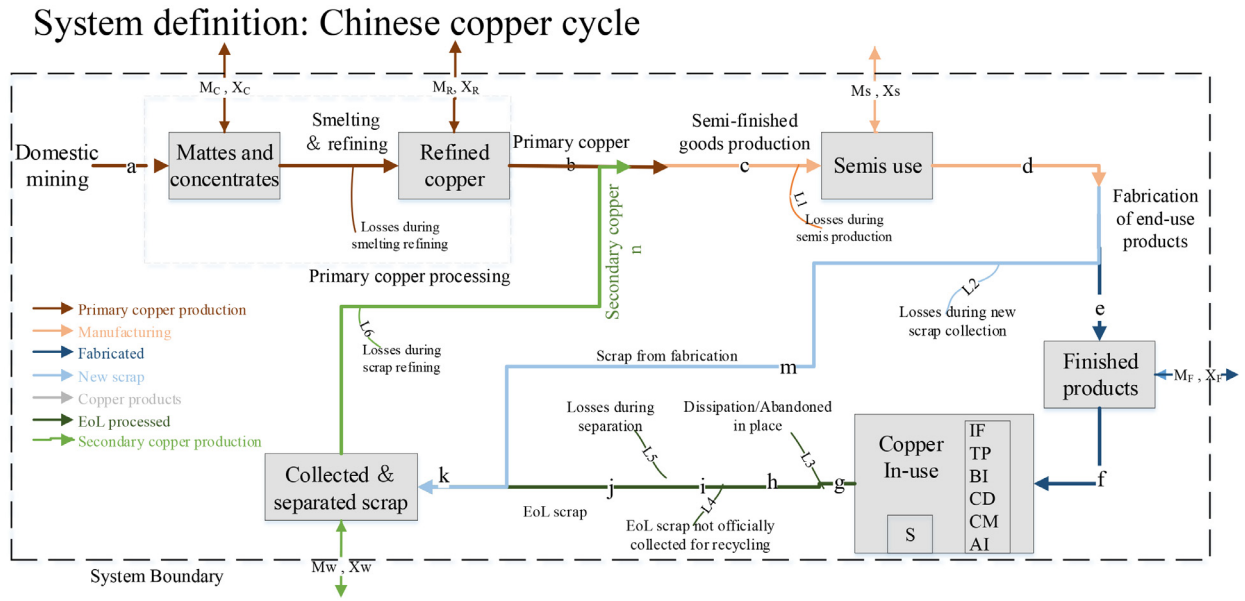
System definition: Chinese copper cycle

$M_C$ , $X_C$

$M_R$, $X_R$

Ms , Xs

Domestic mining

a

Mattes and concentrates

Smelting & refining

Refined copper

Primary copper

b

Semi-finished goods production

c

Semis use

d

Fabrication of end-use products

Losses during smelting refining

L1

Losses during semis production

Primary copper processing

Secondary copper

n

L2

Losses during new scrap collection

e

Primary copper production

Manufacturing

Fabricated

New scrap

Copper products

EoL processed

Secondary copper production

L6

Losses during scrap refining

Scrap from fabrication

m

Finished products

$M_F$ , $X_F$

Losses during separation

Dissipation/Abandoned in place

L5

L3

Copper In-use

IF
TP
BI
CD
CM
AI

S

Collected & separated scrap

k

j

i

h

g

f

L4

EoL scrap

EoL scrap not officially collected for recycling

Mw , Xw

System Boundary